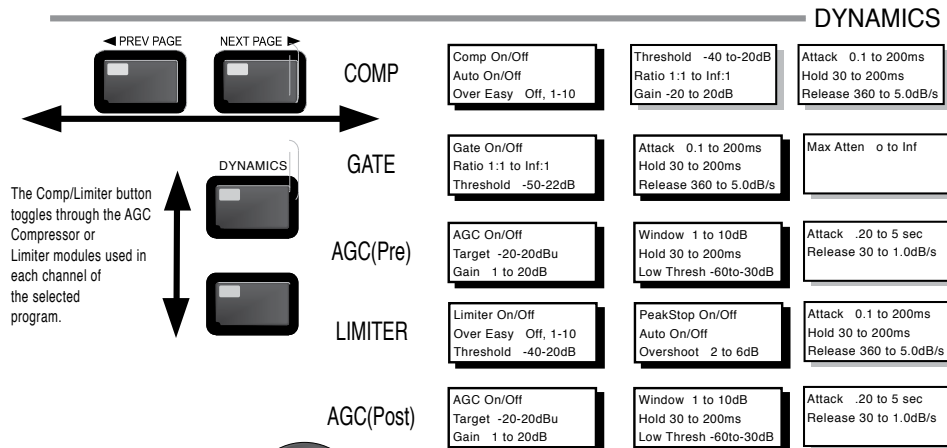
DYNAMICS

◀ PREV PAGE

NEXT PAGE ▶

COMP

Comp On/Off
Auto On/Off
Over Easy Off, 1-10

Threshold -40 to-20dB
Ratio 1:1 to Inf:1
Gain -20 to 20dB

Attack 0.1 to 200ms
Hold 30 to 200ms
Release 360 to 5.0dB/s

DYNAMICS

GATE

Gate On/Off
Ratio 1:1 to Inf:1
Threshold -50-22dB

Attack 0.1 to 200ms
Hold 30 to 200ms
Release 360 to 5.0dB/s

Max Atten o to Inf

The Comp/Limiter button toggles through the AGC Compressor or Limiter modules used in each channel of the selected program.

AGC(Pre)

AGC On/Off
Target -20-20dBu
Gain 1 to 20dB

Window 1 to 10dB
Hold 30 to 200ms
Low Thresh -60to-30dB

Attack .20 to 5 sec
Release 30 to 1.0dB/s

LIMITER

Limiter On/Off
Over Easy Off, 1-10
Threshold -40-20dB

PeakStop On/Off
Auto On/Off
Overshoot 2 to 6dB

Attack 0.1 to 200ms
Hold 30 to 200ms
Release 360 to 5.0dB/s

AGC(Post)

AGC On/Off
Target -20-20dBu
Gain 1 to 20dB

Window 1 to 10dB
Hold 30 to 200ms
Low Thresh -60to-30dB

Attack .20 to 5 sec
Release 30 to 1.0dB/s